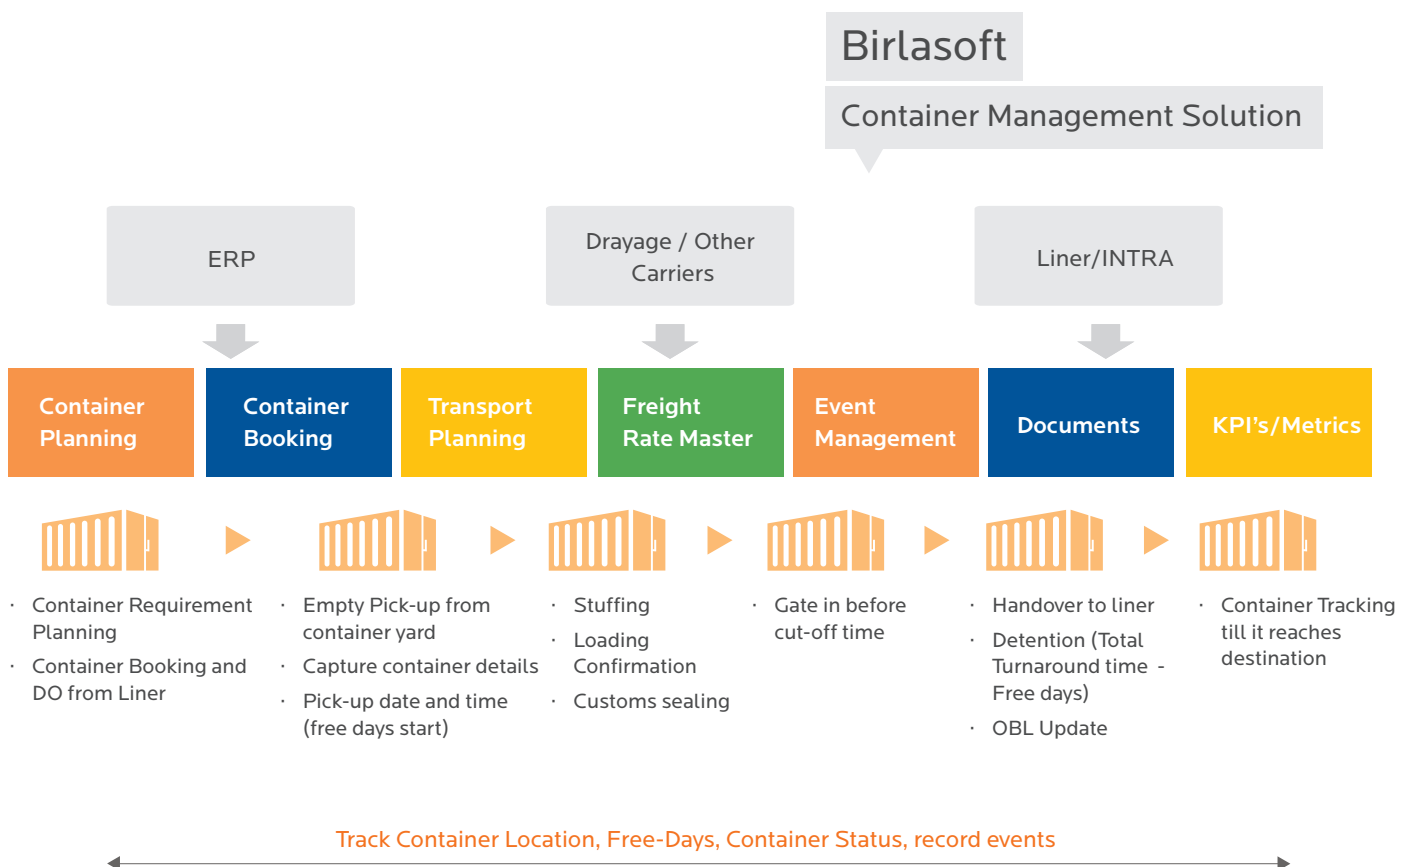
Birlasoft

Container Management Solution

ERP

Drayage / Other Carriers

Liner/INTRA

Container Planning

Container Booking

Transport Planning

Freight Rate Master

Event Management

Documents

KPI's/Metrics

· Container Requirement Planning
· Container Booking and DO from Liner

· Empty Pick-up from container yard
· Capture container details
· Pick-up date and time (free days start)

· Stuffing
· Loading Confirmation
· Customs sealing

· Gate in before cut-off time

· Handover to liner
· Detention (Total Turnaround time - Free days)
· OBL Update

· Container Tracking till it reaches destination

Track Container Location, Free-Days, Container Status, record events